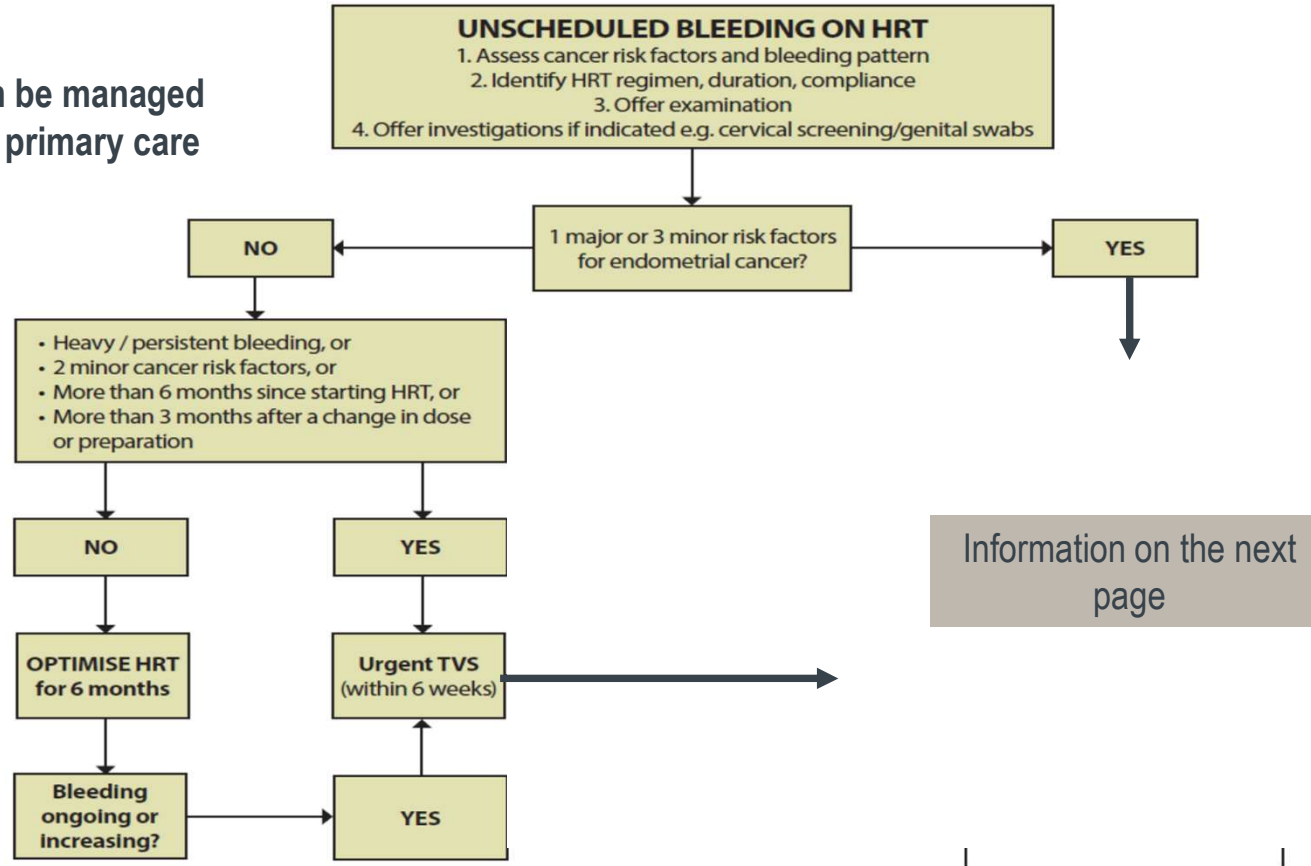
n be managed
primary care

UNSCHEDULED BLEEDING ON HRT
1. Assess cancer risk factors and bleeding pattern
2. Identify HRT regimen, duration, compliance
3. Offer examination
4. Offer investigations if indicated e.g. cervical screening/genital swabs

1 major or 3 minor risk factors for endometrial cancer?

NO

YES

• Heavy / persistent bleeding, or
• 2 minor cancer risk factors, or
• More than 6 months since starting HRT, or
• More than 3 months after a change in dose or preparation

NO

YES

Information on the next page

OPTIMISE HRT for 6 months

Urgent TVS (within 6 weeks)

Bleeding ongoing or increasing?

YES